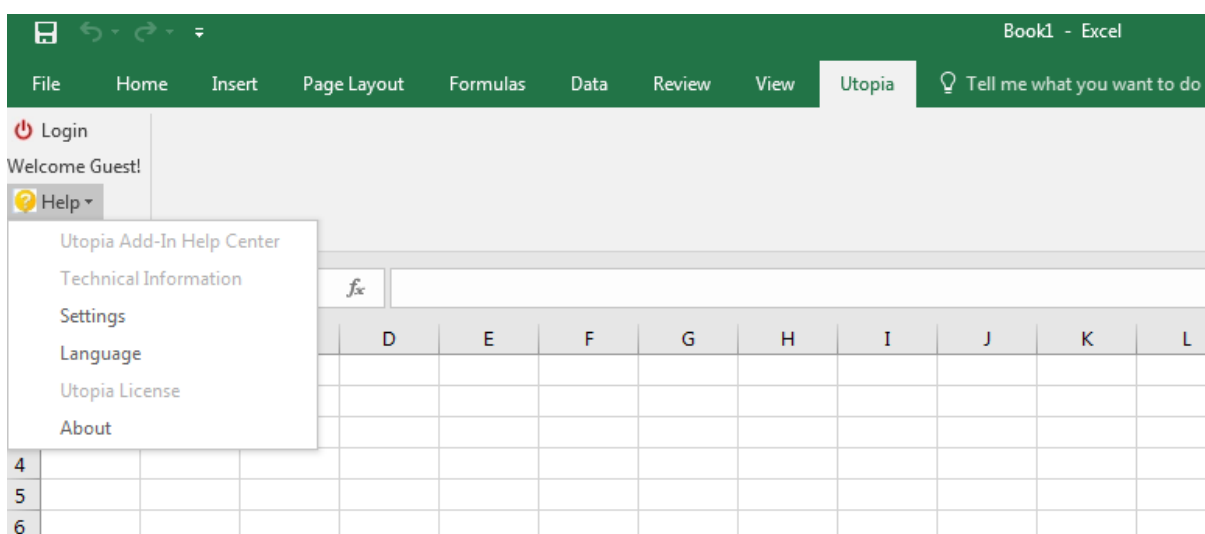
Book1 - Excel

File Home Insert Page Layout Formulas Data Review View Utopia Tell me what you want to do

Login
Welcome Guest!
Help

Utopia Add-In Help Center
Technical Information
Settings
Language
Utopia License
About

$f_x$

| D | E | F | G | H | I | J | K | L |
|---|---|---|---|---|---|---|---|---|

4
5
6